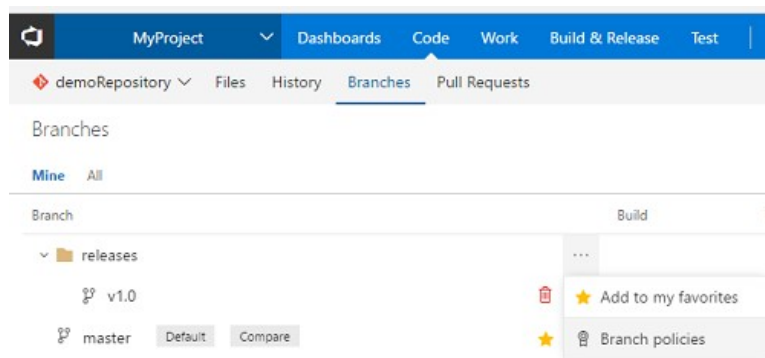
MyProject
Dashboards Code Work Build & Release Test

demoRepository Files History Branches Pull Requests

Branches

Mine All

Branch Build

releases ···

v1.0

Add to my favorites

master Default Compare

Branch policies